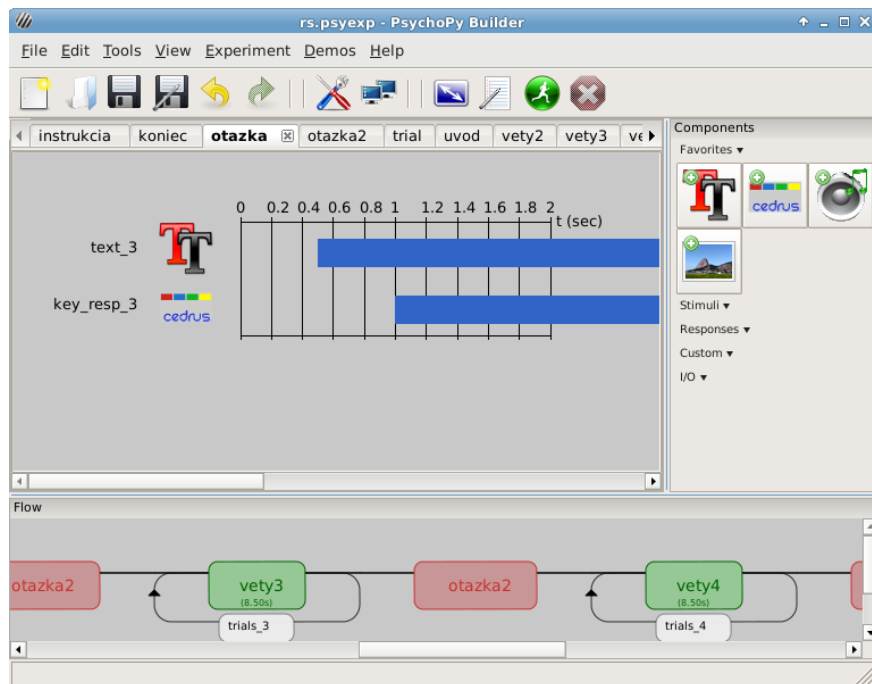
rs.psyexp - PsychoPy Builder

File Edit Tools View Experiment Demos Help

instrukcia koniec otazka otazka2 trial uvod vety2 vety3 ve

0 0.2 0.4 0.6 0.8 1 1.2 1.4 1.6 1.8 2 t (sec)

text_3

key_resp_3

cedrus

Components

Favorites ▾

cedrus

Stimuli ▾

Responses ▾

Custom ▾

I/O ▾

Flow

otazka2

vety3
(8.50s)

trials_3

otazka2

vety4
(8.50s)

trials_4